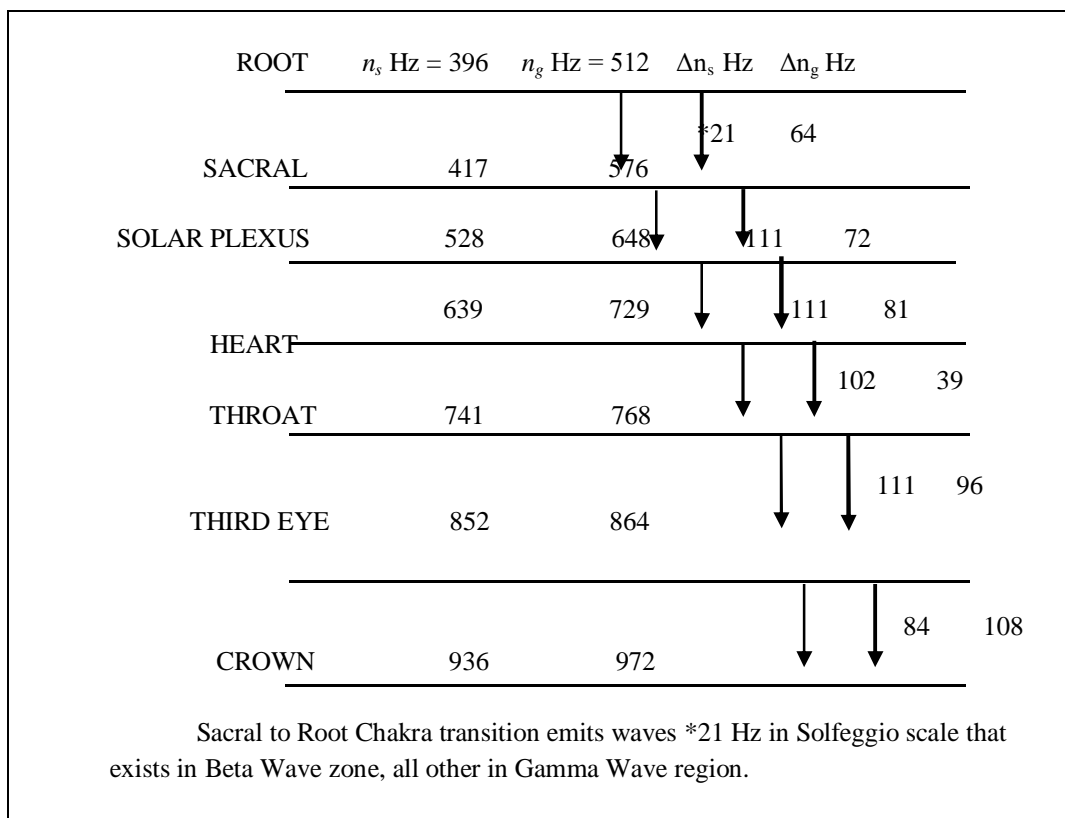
ROOT $n_s$ Hz = 396 $n_g$ Hz = 512 $\Delta n_s$ Hz $\Delta n_g$ Hz

*21 64

SACRAL 417 576

SOLAR PLEXUS 528 648 111 72

639 729 111 81

HEART

102 39

THROAT 741 768

111 96

THIRD EYE 852 864

84 108

CROWN 936 972

Sacral to Root Chakra transition emits waves *21 Hz in Solfeggio scale that exists in Beta Wave zone, all other in Gamma Wave region.